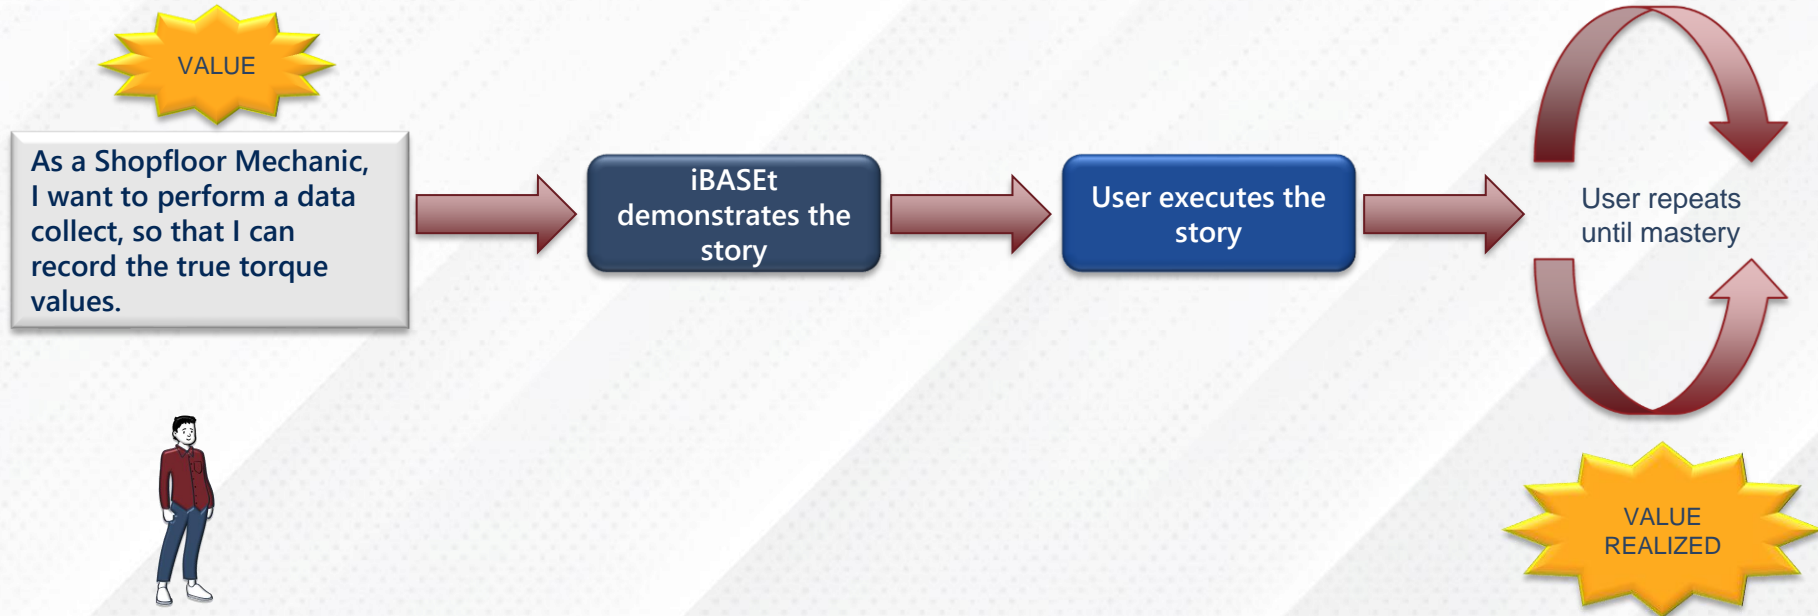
VALUE

As a Shopfloor Mechanic, I want to perform a data collect, so that I can record the true torque values.

iBASEt demonstrates the story

User executes the story

User repeats until mastery

VALUE REALIZED